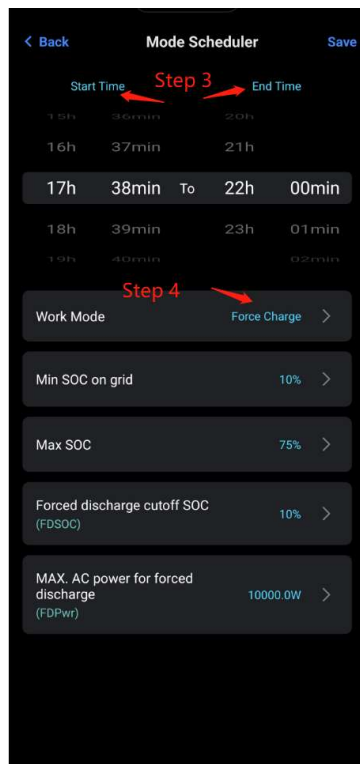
< Back
Mode Scheduler
Save

Start Time
Step 3
End Time

15h 36min 20h
16h 37min 21h
17h 38min To 22h 00min
18h 39min 23h 01min
19h 40min 02min

Step 4

Work Mode
Force Charge >

Min SOC on grid
10% >

Max SOC
75% >

Forced discharge cutoff SOC
(FDSOC)
10% >

MAX. AC power for forced discharge
(FDPwr)
10000.0W >